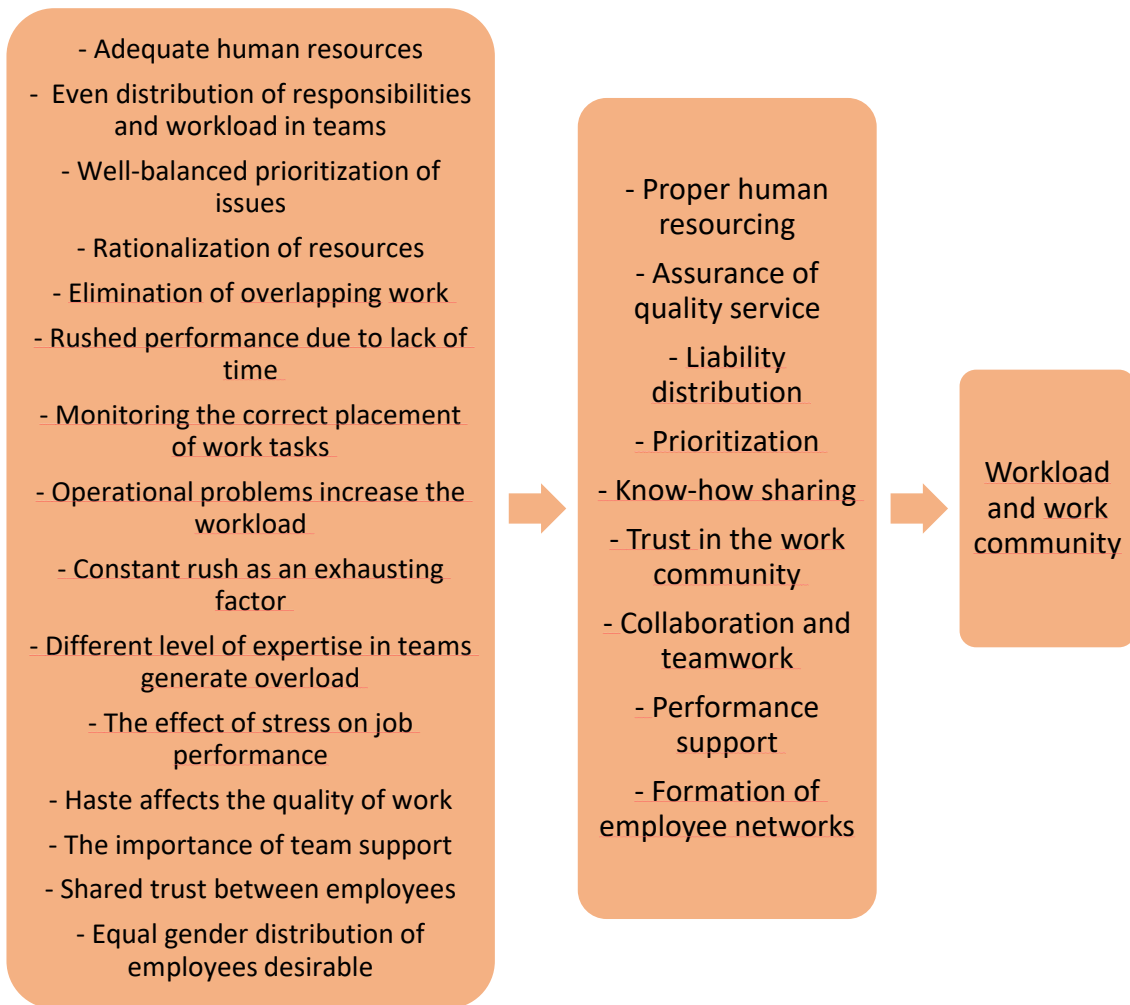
- Adequate human resources

- Even distribution of responsibilities and workload in teams

- Well-balanced prioritization of issues

- Rationalization of resources

- Elimination of overlapping work

- Rushed performance due to lack of time

- Monitoring the correct placement of work tasks

- Operational problems increase the workload

- Constant rush as an exhausting factor

- Different level of expertise in teams generate overload

- The effect of stress on job performance

- Haste affects the quality of work

- The importance of team support

- Shared trust between employees

- Equal gender distribution of employees desirable

- Proper human resourcing

- Assurance of quality service

- Liability distribution

- Prioritization

- Know-how sharing

- Trust in the work community

- Collaboration and teamwork

- Performance support

- Formation of employee networks

Workload and work community